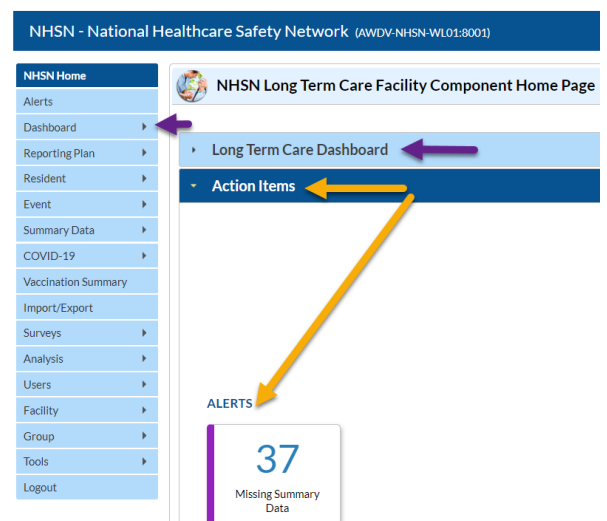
NHSN - National Healthcare Safety Network (AWDV-NHSN-WL01:8001)

NHSN Home
Alerts
Dashboard
Reporting Plan
Resident
Event
Summary Data
COVID-19
Vaccination Summary
Import/Export
Surveys
Analysis
Users
Facility
Group
Tools
Logout

NHSN Long Term Care Facility Component Home Page

Long Term Care Dashboard

Action Items

ALERTS

37
Missing Summary Data